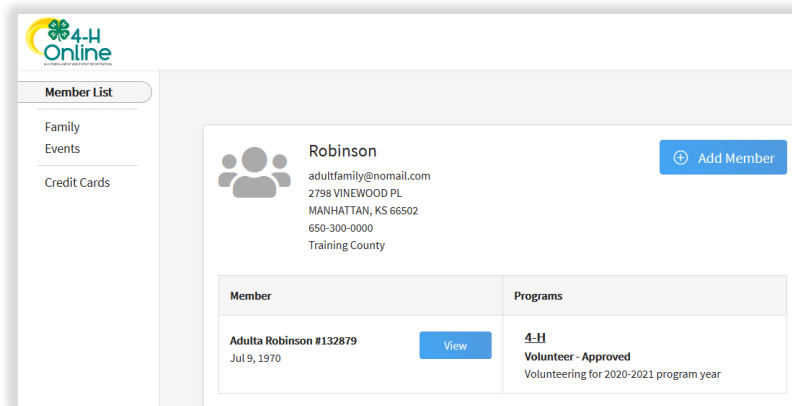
4-H Online

Member List

Family

Events

Credit Cards

Robinson

adultfamily@nomail.com
2798 VINEWOOD PL
MANHATTAN, KS 66502
650-300-0000
Training County

Add Member

| Member | Programs |
|---|---|
| Adulta Robinson #132879 Jul 9, 1970 View | 4-H Volunteer - Approved Volunteering for 2020-2021 program year |